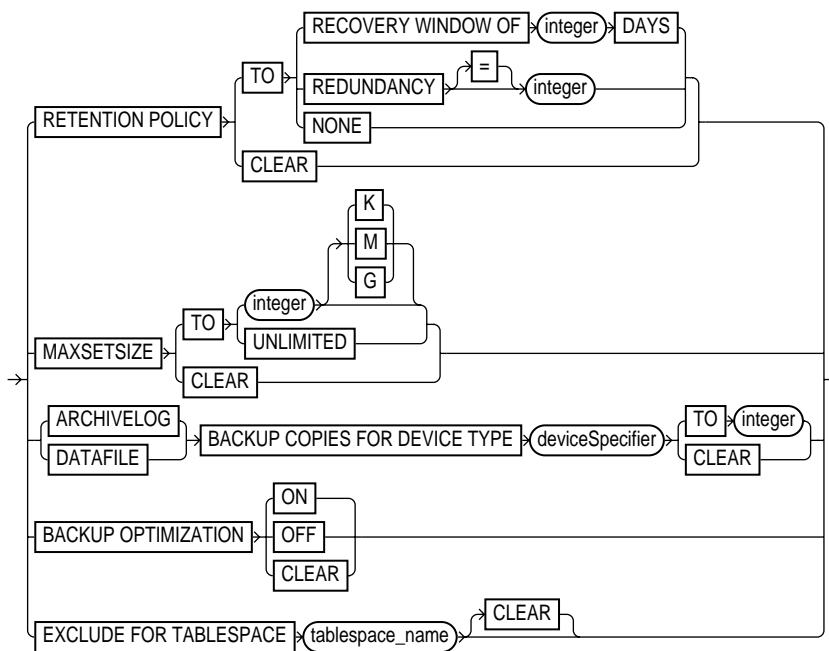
RETENTION POLICY
TO
RECOVERY WINDOW OF
integer
DAYS
REDUNDANCY
=
integer
NONE
CLEAR
MAXSETSIZE
TO
integer
K
M
G
UNLIMITED
CLEAR
ARCHIVELOG
DATAFILE
BACKUP COPIES FOR DEVICE TYPE
deviceSpecifier
TO
integer
CLEAR
BACKUP OPTIMIZATION
ON
OFF
CLEAR
EXCLUDE FOR TABLESPACE
tablespace_name
CLEAR